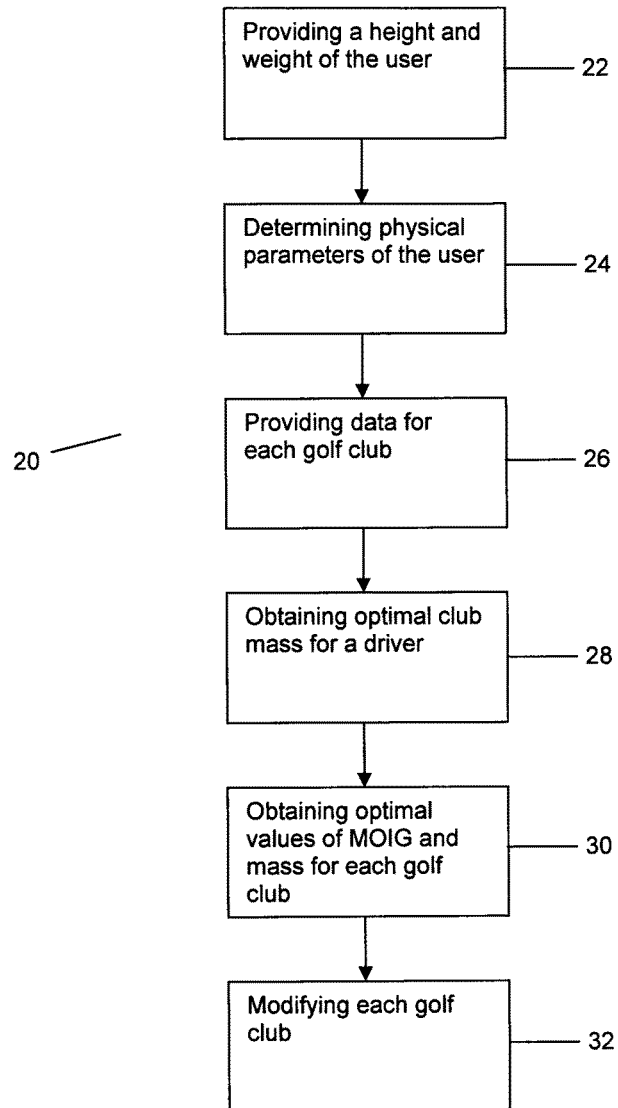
Providing a height and weight of the user

22

Determining physical parameters of the user

24

20

Providing data for each golf club

26

Obtaining optimal club mass for a driver

28

Obtaining optimal values of MOIG and mass for each golf club

30

Modifying each golf club

32